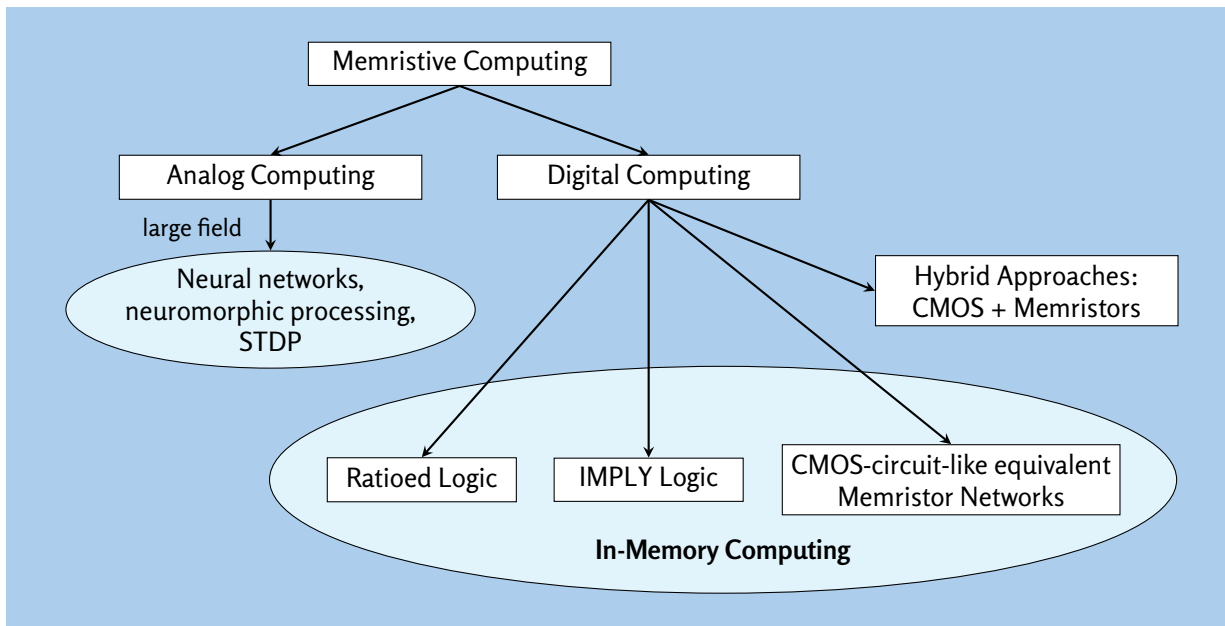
Memristive Computing

Analog Computing

Digital Computing

large field

Neural networks, neuromorphic processing, STDP

Hybrid Approaches: CMOS + Memristors

Ratioed Logic

IMPLY Logic

CMOS-circuit-like equivalent Memristor Networks

In-Memory Computing